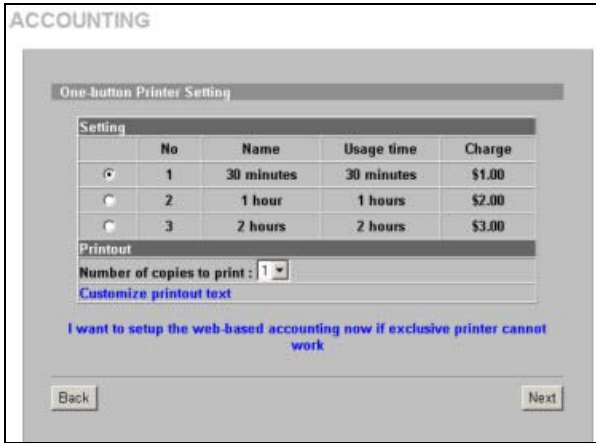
ACCOUNTING

One-button Printer Setting

Setting

| | No | Name | Usage time | Charge |
|---|---|---|---|---|
| ⊙ | 1 | 30 minutes | 30 minutes | \$1.00 |
| ○ | 2 | 1 hour | 1 hours | \$2.00 |
| ○ | 3 | 2 hours | 2 hours | \$3.00 |

Printout

Number of copies to print : 1

Customize printout text

I want to setup the web-based accounting now if exclusive printer cannot work

Back

Next